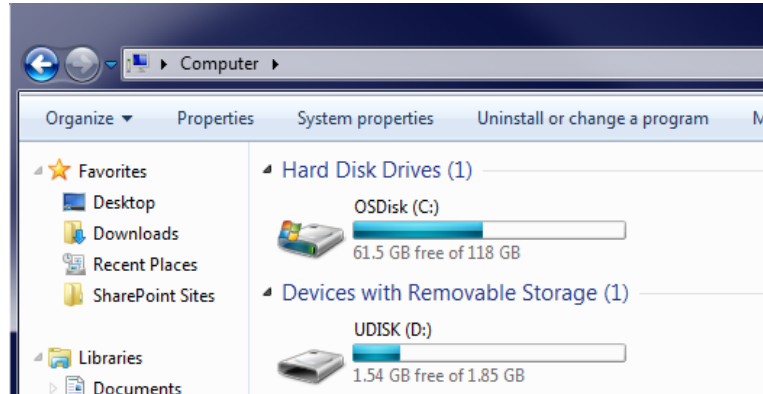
Computer

Organize ▾ Properties System properties Uninstall or change a program M

Favorites
Desktop
Downloads
Recent Places
SharePoint Sites

Libraries
Documents

Hard Disk Drives (1)

OSDisk (C:)
61.5 GB free of 118 GB

Devices with Removable Storage (1)

UDISK (D:)
1.54 GB free of 1.85 GB